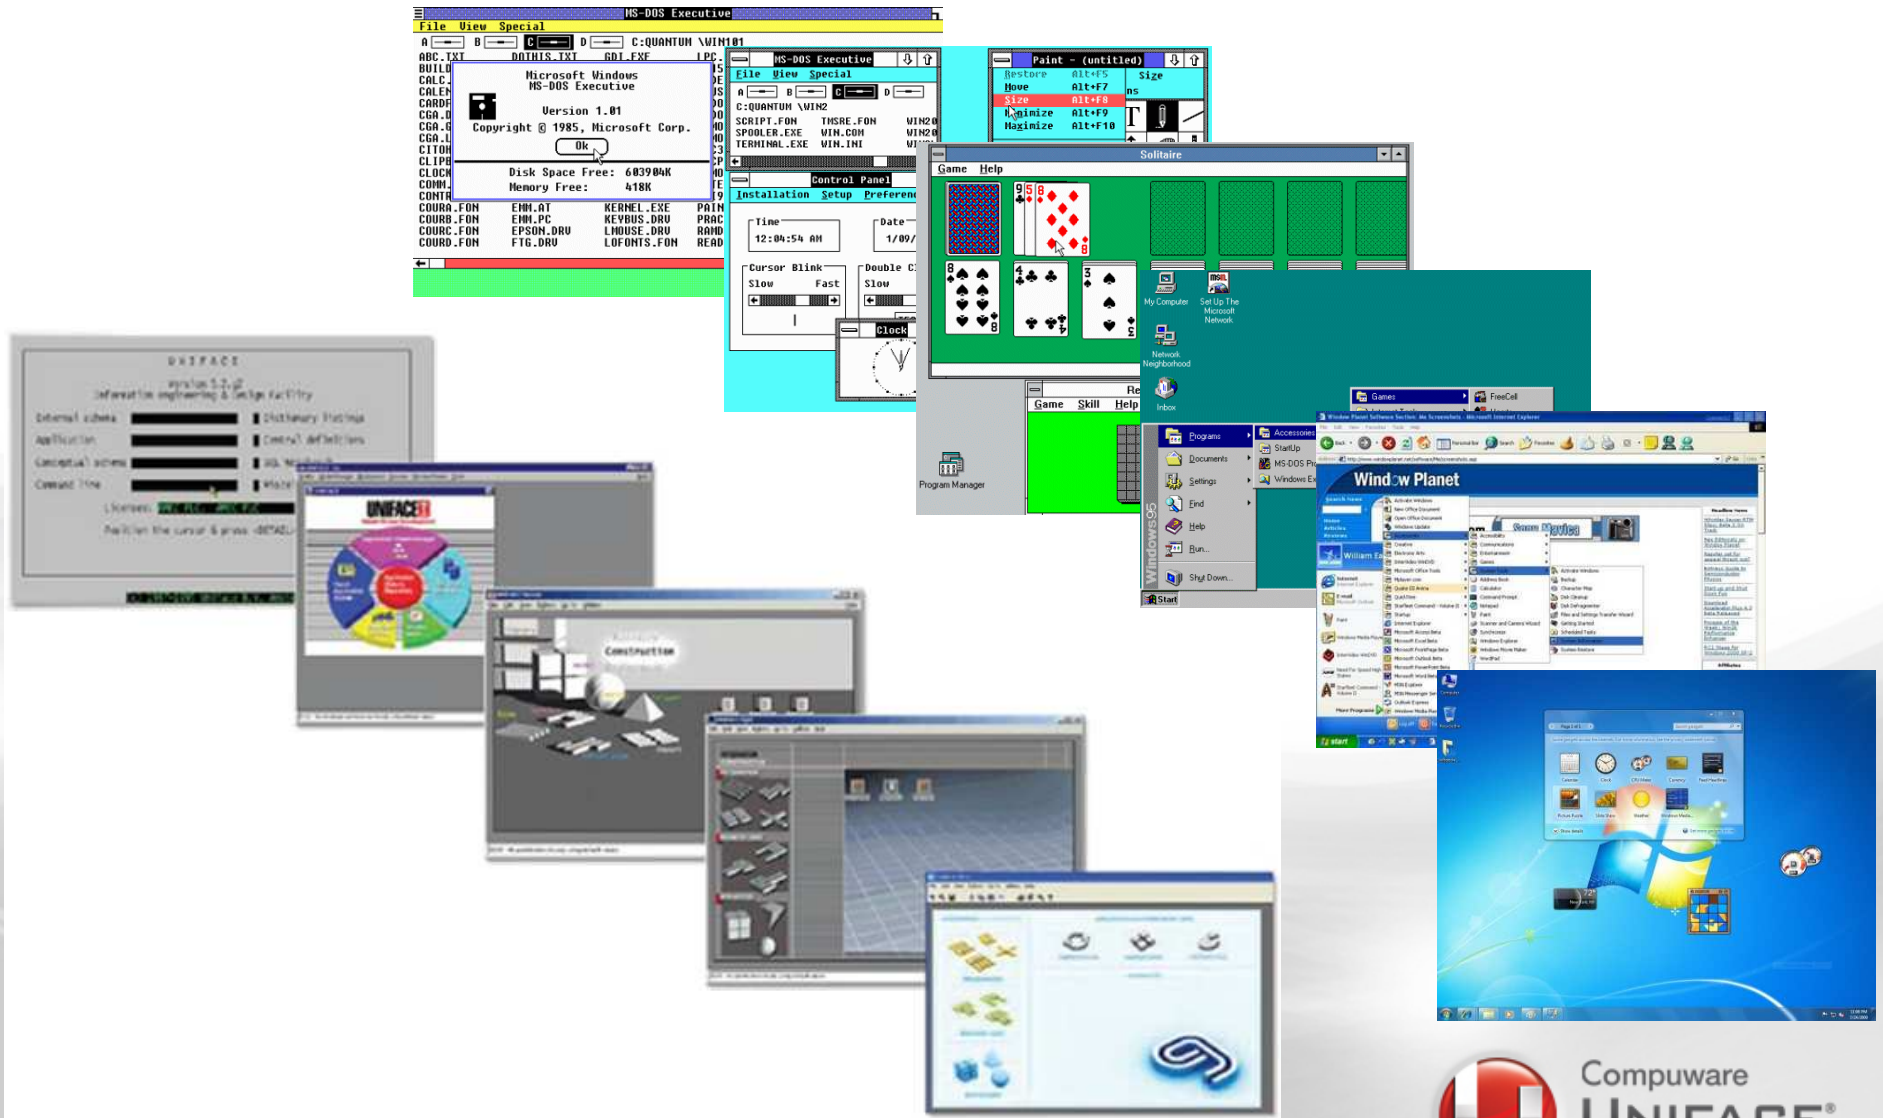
MS-DOS Executive
File View Special
A B C D C:QUANTUM \WIN101
ABC.TXT DOTHIS.TXT GDI.EXE LPC.
Microsoft Windows
MS-DOS Executive
Version 1.01
Copyright © 1985, Microsoft Corp.
Ok
Disk Space Free: 603904K
Memory Free: 418K
COURA.FON EMM.AT KERNEL.EXE
COURB.FON EMM.PC KEYBUS.DRV
COURC.FON EPSON.DRV LMOUSE.DRV
COURD.FON FTG.DRV LOFONTS.FON

MS-DOS Executive
File View Special
C:QUANTUM \WIN2
SCRIPT.FON TMSRE.FON
SPOOLER.EXE WIN.COM
TERMINAL.EXE WIN.INI

Control Panel
Installation Setup Preferences
Time
12:04:54 AM
Date
1/09/
Cursor Blink
Slow Fast
Double Click
Slow
Clock

Paint - (untitled)
Restore Alt+F5
Move Alt+F7
Size Alt+F8
Minimize Alt+F9
Maximize Alt+F10
Size

Solitaire
Game Help

Game Skill Help

Program Manager

My Computer
Set Up The Microsoft Network
Network Neighborhood
Inbox
Games
FreeCell
Programs
Documents
Settings
Find
Help
Run...
Shut Down...
Accessories
StartUp
MS-DOS Prompt
Windows Explorer
Windows95
Start

Window Planet
start

UNIFACE

UNIFACE

Construction

Compuware
UNIFACE®